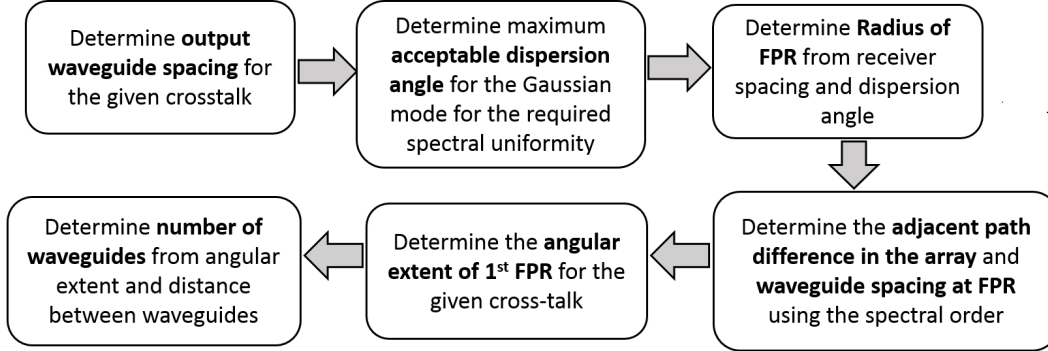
Determine output waveguide spacing for the given crosstalk

Determine maximum acceptable dispersion angle for the Gaussian mode for the required spectral uniformity

Determine Radius of FPR from receiver spacing and dispersion angle

Determine the adjacent path difference in the array and waveguide spacing at FPR using the spectral order

Determine the angular extent of 1$^{st}$ FPR for the given cross-talk

Determine number of waveguides from angular extent and distance between waveguides